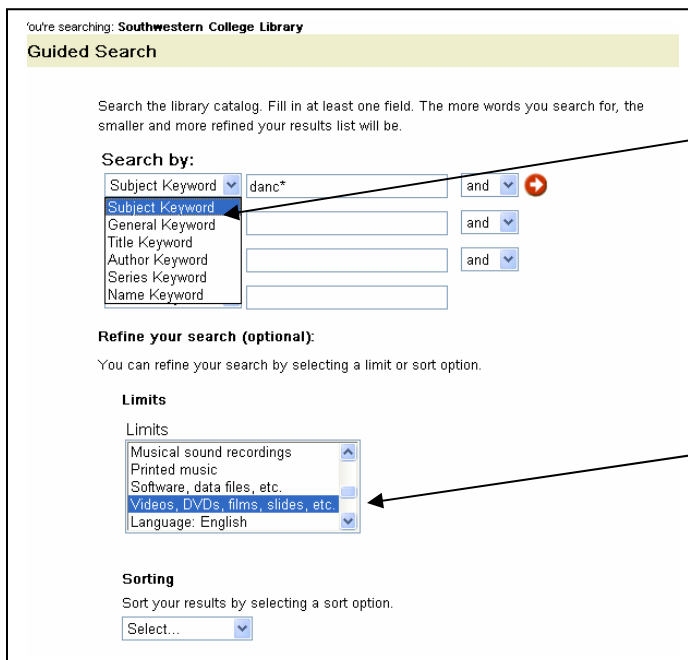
'ou're searching: Southwestern College Library

Guided Search

Search the library catalog. Fill in at least one field. The more words you search for, the smaller and more refined your results list will be.

Search by:

Subject Keyword danc* and

Subject Keyword
General Keyword
Title Keyword
Author Keyword
Series Keyword
Name Keyword

and

and

Refine your search (optional):

You can refine your search by selecting a limit or sort option.

Limits

Limits

Musical sound recordings
Printed music
Software, data files, etc.
Videos, DVDs, films, slides, etc.
Language: English

Sorting

Sort your results by selecting a sort option.

Select...